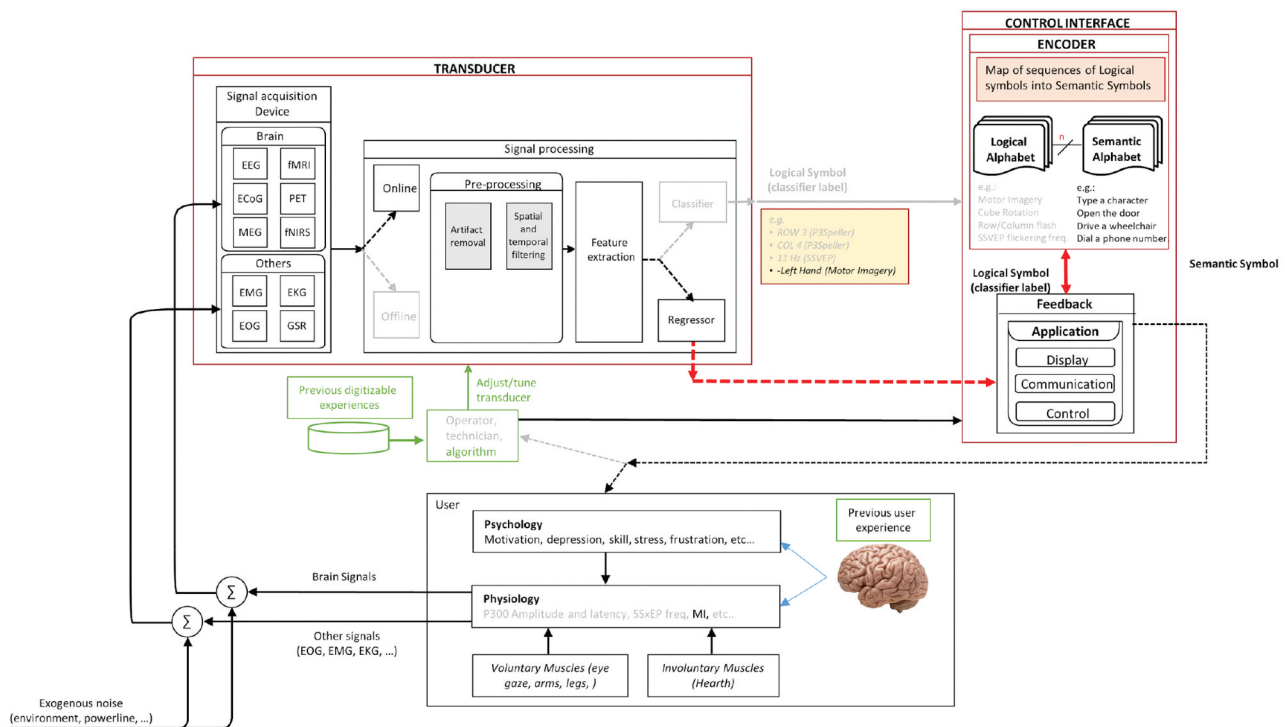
TRANSDUCER

Signal acquisition Device

Brain

EEG

fMRI

ECoG

PET

MEG

fNIRS

Others

EMG

EKG

EOG

GSR

Signal processing

Online

Offline

Pre-processing

Artifact removal

Spatial and temporal filtering

Feature extraction

Classifier

Regressor

Logical Symbol (classifier label)

e.g.
• ROW 3 (P3Speller)
• COL 4 (P3Speller)
• 11 Hz (SSVEP)
• -Left Hand (Motor Imagery)

CONTROL INTERFACE

ENCODER

Map of sequences of Logical symbols into Semantic Symbols

Logical Alphabet

n

Semantic Alphabet

e.g.:
Motor Imagery
Cube Rotation
Row/Column flash
SSVEP flickering freq

e.g.:
Type a character
Open the door
Drive a wheelchair
Dial a phone number

Logical Symbol (classifier label)

Semantic Symbol

Feedback

Application

Display

Communication

Control

Previous digitizable experiences

Adjust/tune transducer

Operator, technician, algorithm

User

Psychology
Motivation, depression, skill, stress, frustration, etc...

Previous user experience

Brain Signals

Physiology
P300 Amplitude and latency, SSxEP freq, MI, etc..

Other signals (EOG, EMG, EKG, ...)

Voluntary Muscles (eye gaze, arms, legs, )

Involuntary Muscles (Hearth)

Exogenous noise (environment, powerline, ...)

$\Sigma$

$\Sigma$